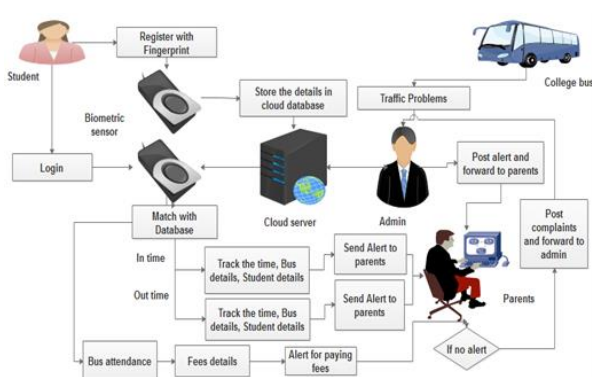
Student

Register with Fingerprint

College bus

Biometric sensor

Store the details in cloud database

Traffic Problems

Login

Post alert and forward to parents

Cloud server

Admin

Match with Database

Post complaints and forward to admin

In time

Track the time, Bus details, Student details

Send Alert to parents

Out time

Track the time, Bus details, Student details

Send Alert to parents

Parents

Bus attendance

Fees details

Alert for paying fees

If no alert